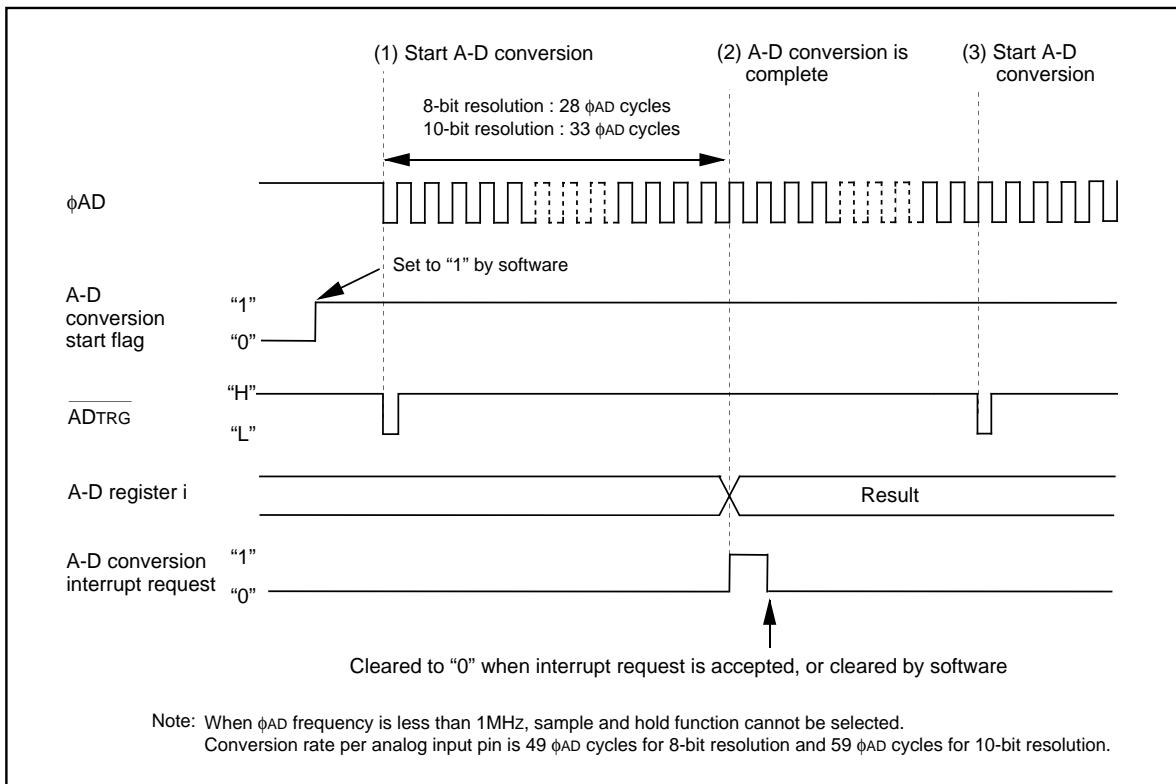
(1) Start A-D conversion

(2) A-D conversion is complete

(3) Start A-D conversion

8-bit resolution : 28 $\phi$AD cycles
10-bit resolution : 33 $\phi$AD cycles

$\phi$AD

Set to “1” by software

A-D conversion start flag

“1”

“0”

$\overline{\text{ADTRG}}$

“H”

“L”

A-D register i

Result

A-D conversion interrupt request

“1”

“0”

Cleared to “0” when interrupt request is accepted, or cleared by software

Note: When $\phi$AD frequency is less than 1MHz, sample and hold function cannot be selected.
Conversion rate per analog input pin is 49 $\phi$AD cycles for 8-bit resolution and 59 $\phi$AD cycles for 10-bit resolution.